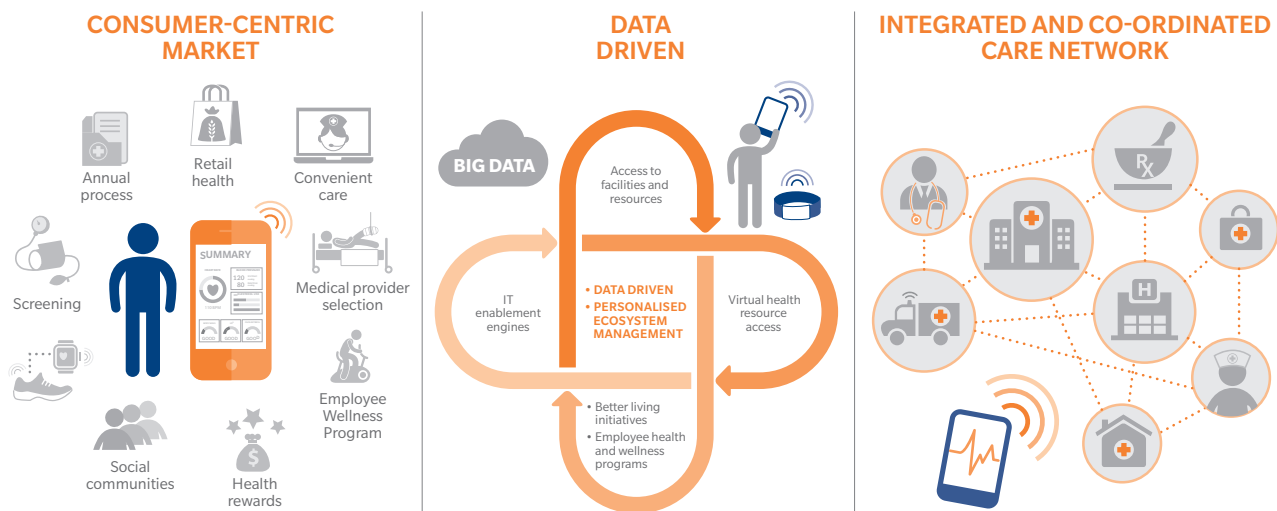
CONSUMER-CENTRIC MARKET

Annual process

Retail health

Convenient care

Screening

SUMMARY

120
80

Medical provider selection

Employee Wellness Program

Social communities

Health rewards

DATA DRIVEN

BIG DATA

Access to facilities and resources

IT enablement engines

• DATA DRIVEN
• PERSONALISED ECOSYSTEM MANAGEMENT

Virtual health resource access

• Better living initiatives
• Employee health and wellness programs

INTEGRATED AND CO-ORDINATED CARE NETWORK

Rx

H